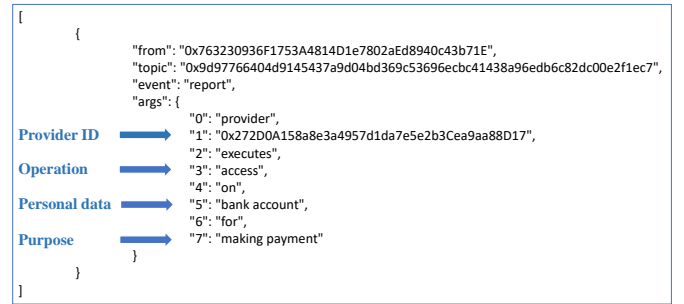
[
{
"from": "0x763230936F1753A4814D1e7802aEd8940c43b71E",
"topic": "0x9d97766404d9145437a9d04bd369c53696ecbc41438a96edb6c82dc00e2f1ec7",
"event": "report",
"args": {
"0": "provider",
Provider ID "1": "0x272D0A158a8e3a4957d1da7e5e2b3Cea9aa88D17",
"2": "executes",
Operation "3": "access",
"4": "on",
Personal data "5": "bank account",
"6": "for",
Purpose "7": "making payment"
}
}
]